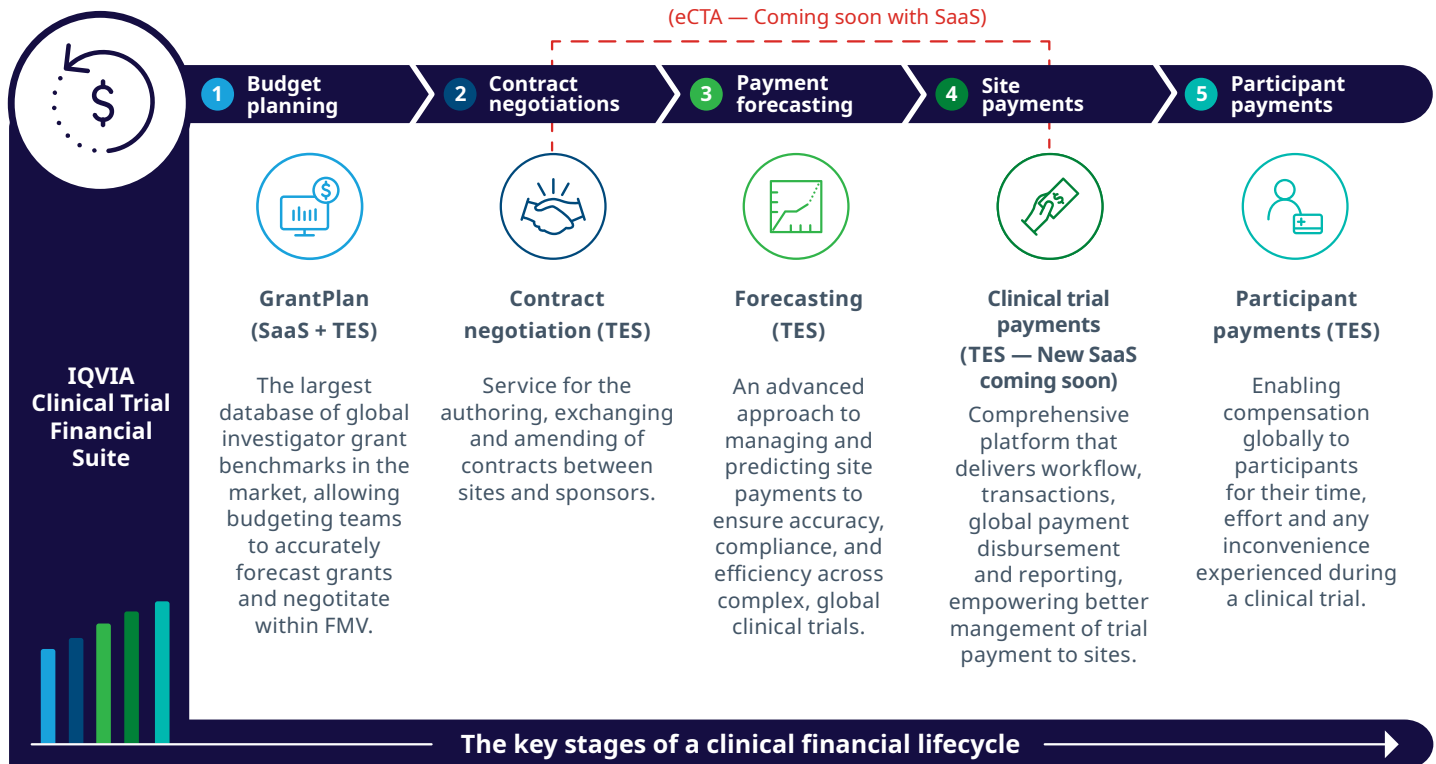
(eCTA — Coming soon with SaaS)

1 Budget planning

2 Contract negotiations

3 Payment forecasting

4 Site payments

5 Participant payments

IQVIA Clinical Trial Financial Suite

GrantPlan (SaaS + TES)

The largest database of global investigator grant benchmarks in the market, allowing budgeting teams to accurately forecast grants and negotitate within FMV.

Contract negotiation (TES)

Service for the authoring, exchanging and amending of contracts between sites and sponsors.

Forecasting (TES)

An advanced approach to managing and predicting site payments to ensure accuracy, compliance, and efficiency across complex, global clinical trials.

Clinical trial payments (TES — New SaaS coming soon)

Comprehensive platform that delivers workflow, transactions, global payment disbursement and reporting, empowering better mangement of trial payment to sites.

Participant payments (TES)

Enabling compensation globally to participants for their time, effort and any inconvenience experienced during a clinical trial.

The key stages of a clinical financial lifecycle